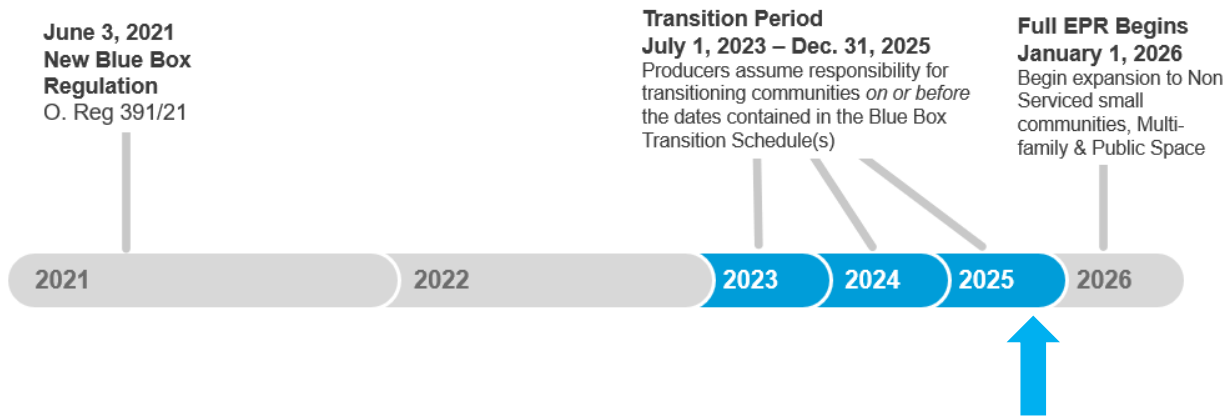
**June 3, 2021**
**New Blue Box Regulation**
O. Reg 391/21

**Transition Period**
**July 1, 2023 – Dec. 31, 2025**
Producers assume responsibility for transitioning communities *on or before* the dates contained in the Blue Box Transition Schedule(s)

**Full EPR Begins**
**January 1, 2026**
Begin expansion to Non Serviced small communities, Multi-family & Public Space

2021
2022
2023
2024
2025
2026